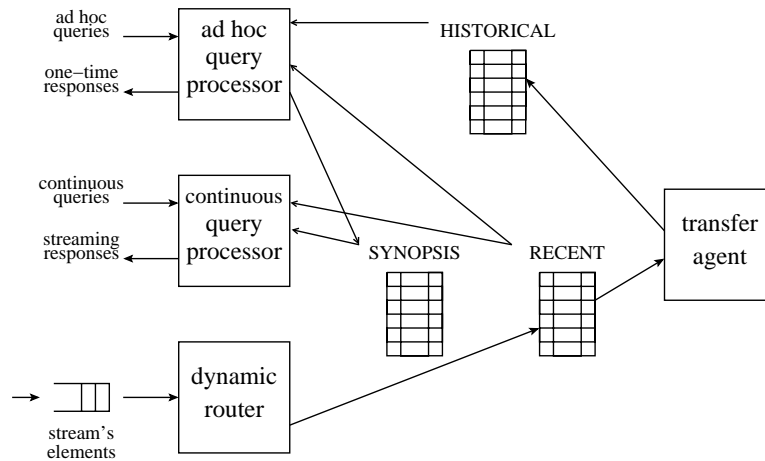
ad hoc queries

ad hoc query processor

one−time responses

HISTORICAL

continuous queries

continuous query processor

streaming responses

SYNOPSIS

RECENT

transfer agent

dynamic router

stream's elements